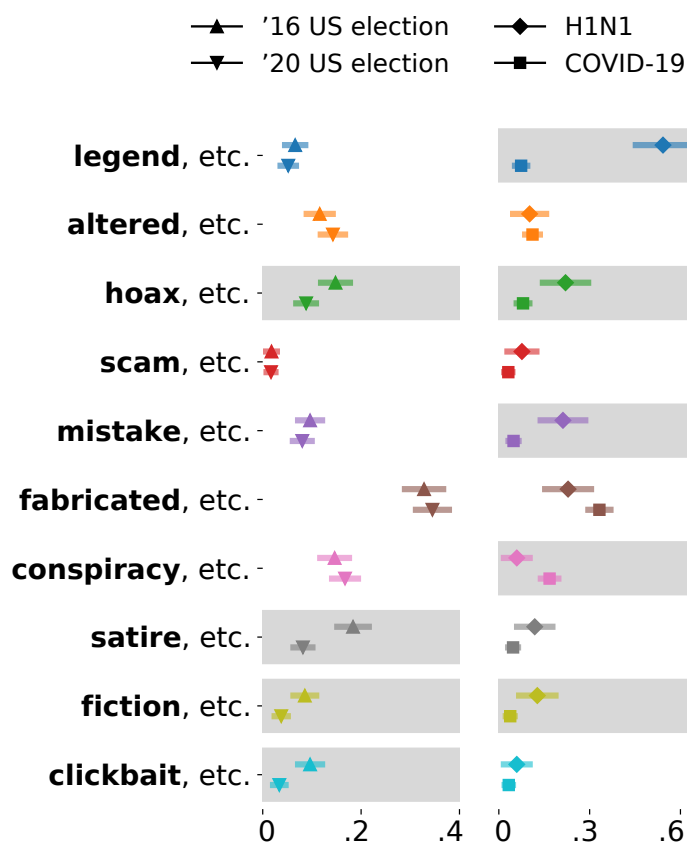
’16 US election
’20 US election
H1N1
COVID-19

**legend**, etc.
**altered**, etc.
**hoax**, etc.
**scam**, etc.
**mistake**, etc.
**fabricated**, etc.
**conspiracy**, etc.
**satire**, etc.
**fiction**, etc.
**clickbait**, etc.

0 .2 .4
0 .3 .6